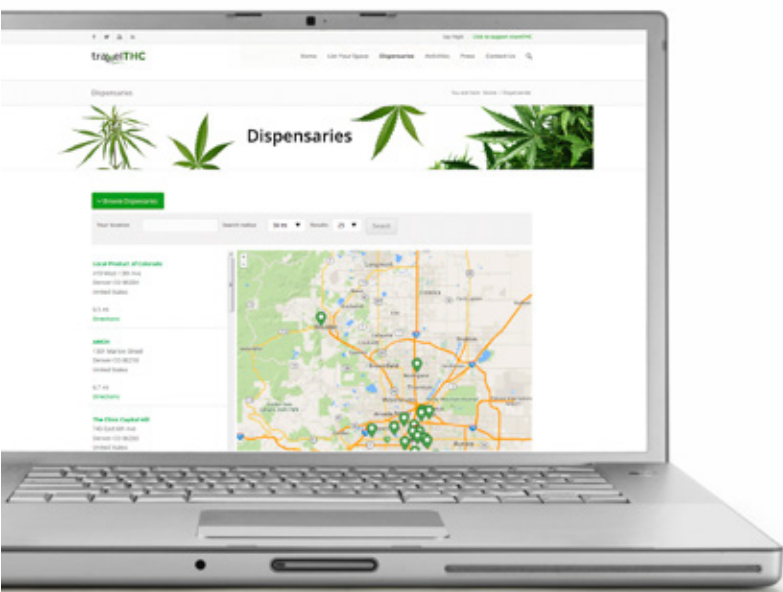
Log In/Sign Click to support travelTHC

travelTHC

Home List Your Space Dispensaries Activities Press Contact Us

Dispensaries

You are here: Home / Dispensaries

Dispensaries

+ Browse Dispensaries

Your location Search radius 50 mi Results 25 Search

Local Product of Colorado
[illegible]
Denver CO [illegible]
United States

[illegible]
Directions

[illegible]
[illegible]
Denver CO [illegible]
United States

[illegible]
Directions

The Clinic Capitol Hill
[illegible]
Denver CO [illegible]
United States